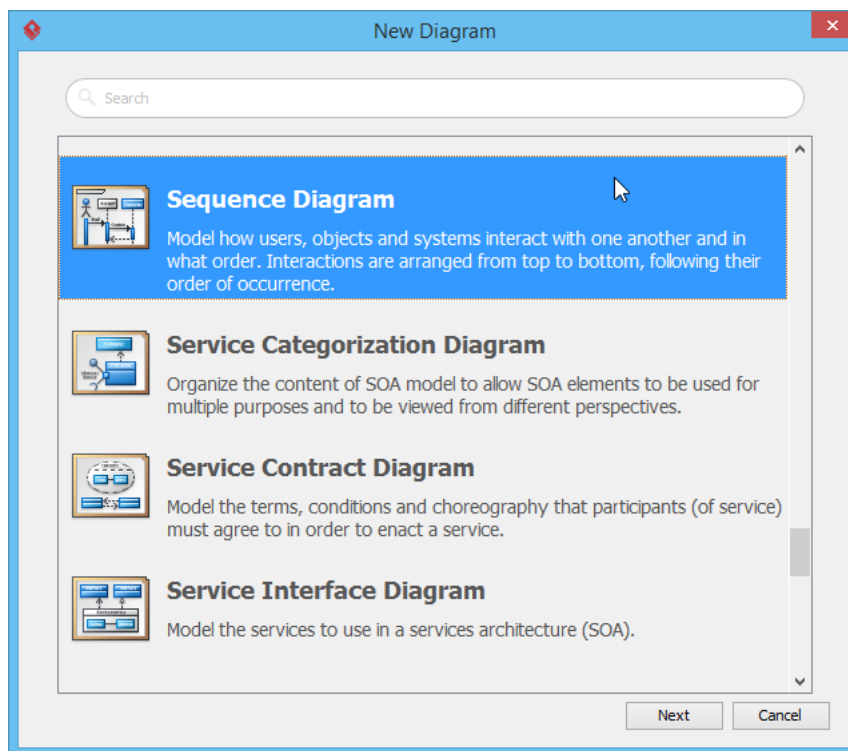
New Diagram

Search

Sequence Diagram
Model how users, objects and systems interact with one another and in what order. Interactions are arranged from top to bottom, following their order of occurrence.

Service Categorization Diagram
Organize the content of SOA model to allow SOA elements to be used for multiple purposes and to be viewed from different perspectives.

Service Contract Diagram
Model the terms, conditions and choreography that participants (of service) must agree to in order to enact a service.

Service Interface Diagram
Model the services to use in a services architecture (SOA).

Next
Cancel